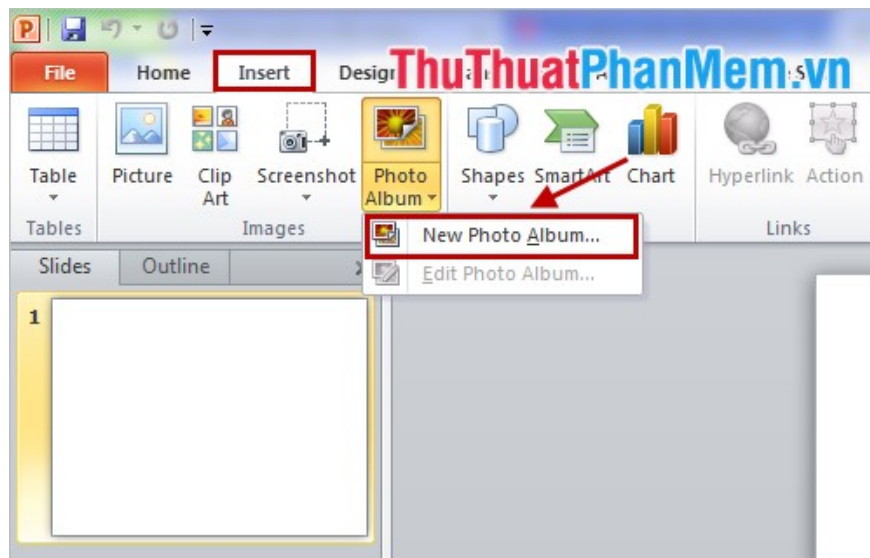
File
Home
Insert
Desig
ThuThuatPhanMem.vn

Table
Picture
Clip Art
Screenshot
Photo Album
Shapes
SmartArt
Chart
Hyperlink
Action

Tables
Images
Links

New Photo Album...
Edit Photo Album...

Slides
Outline

1